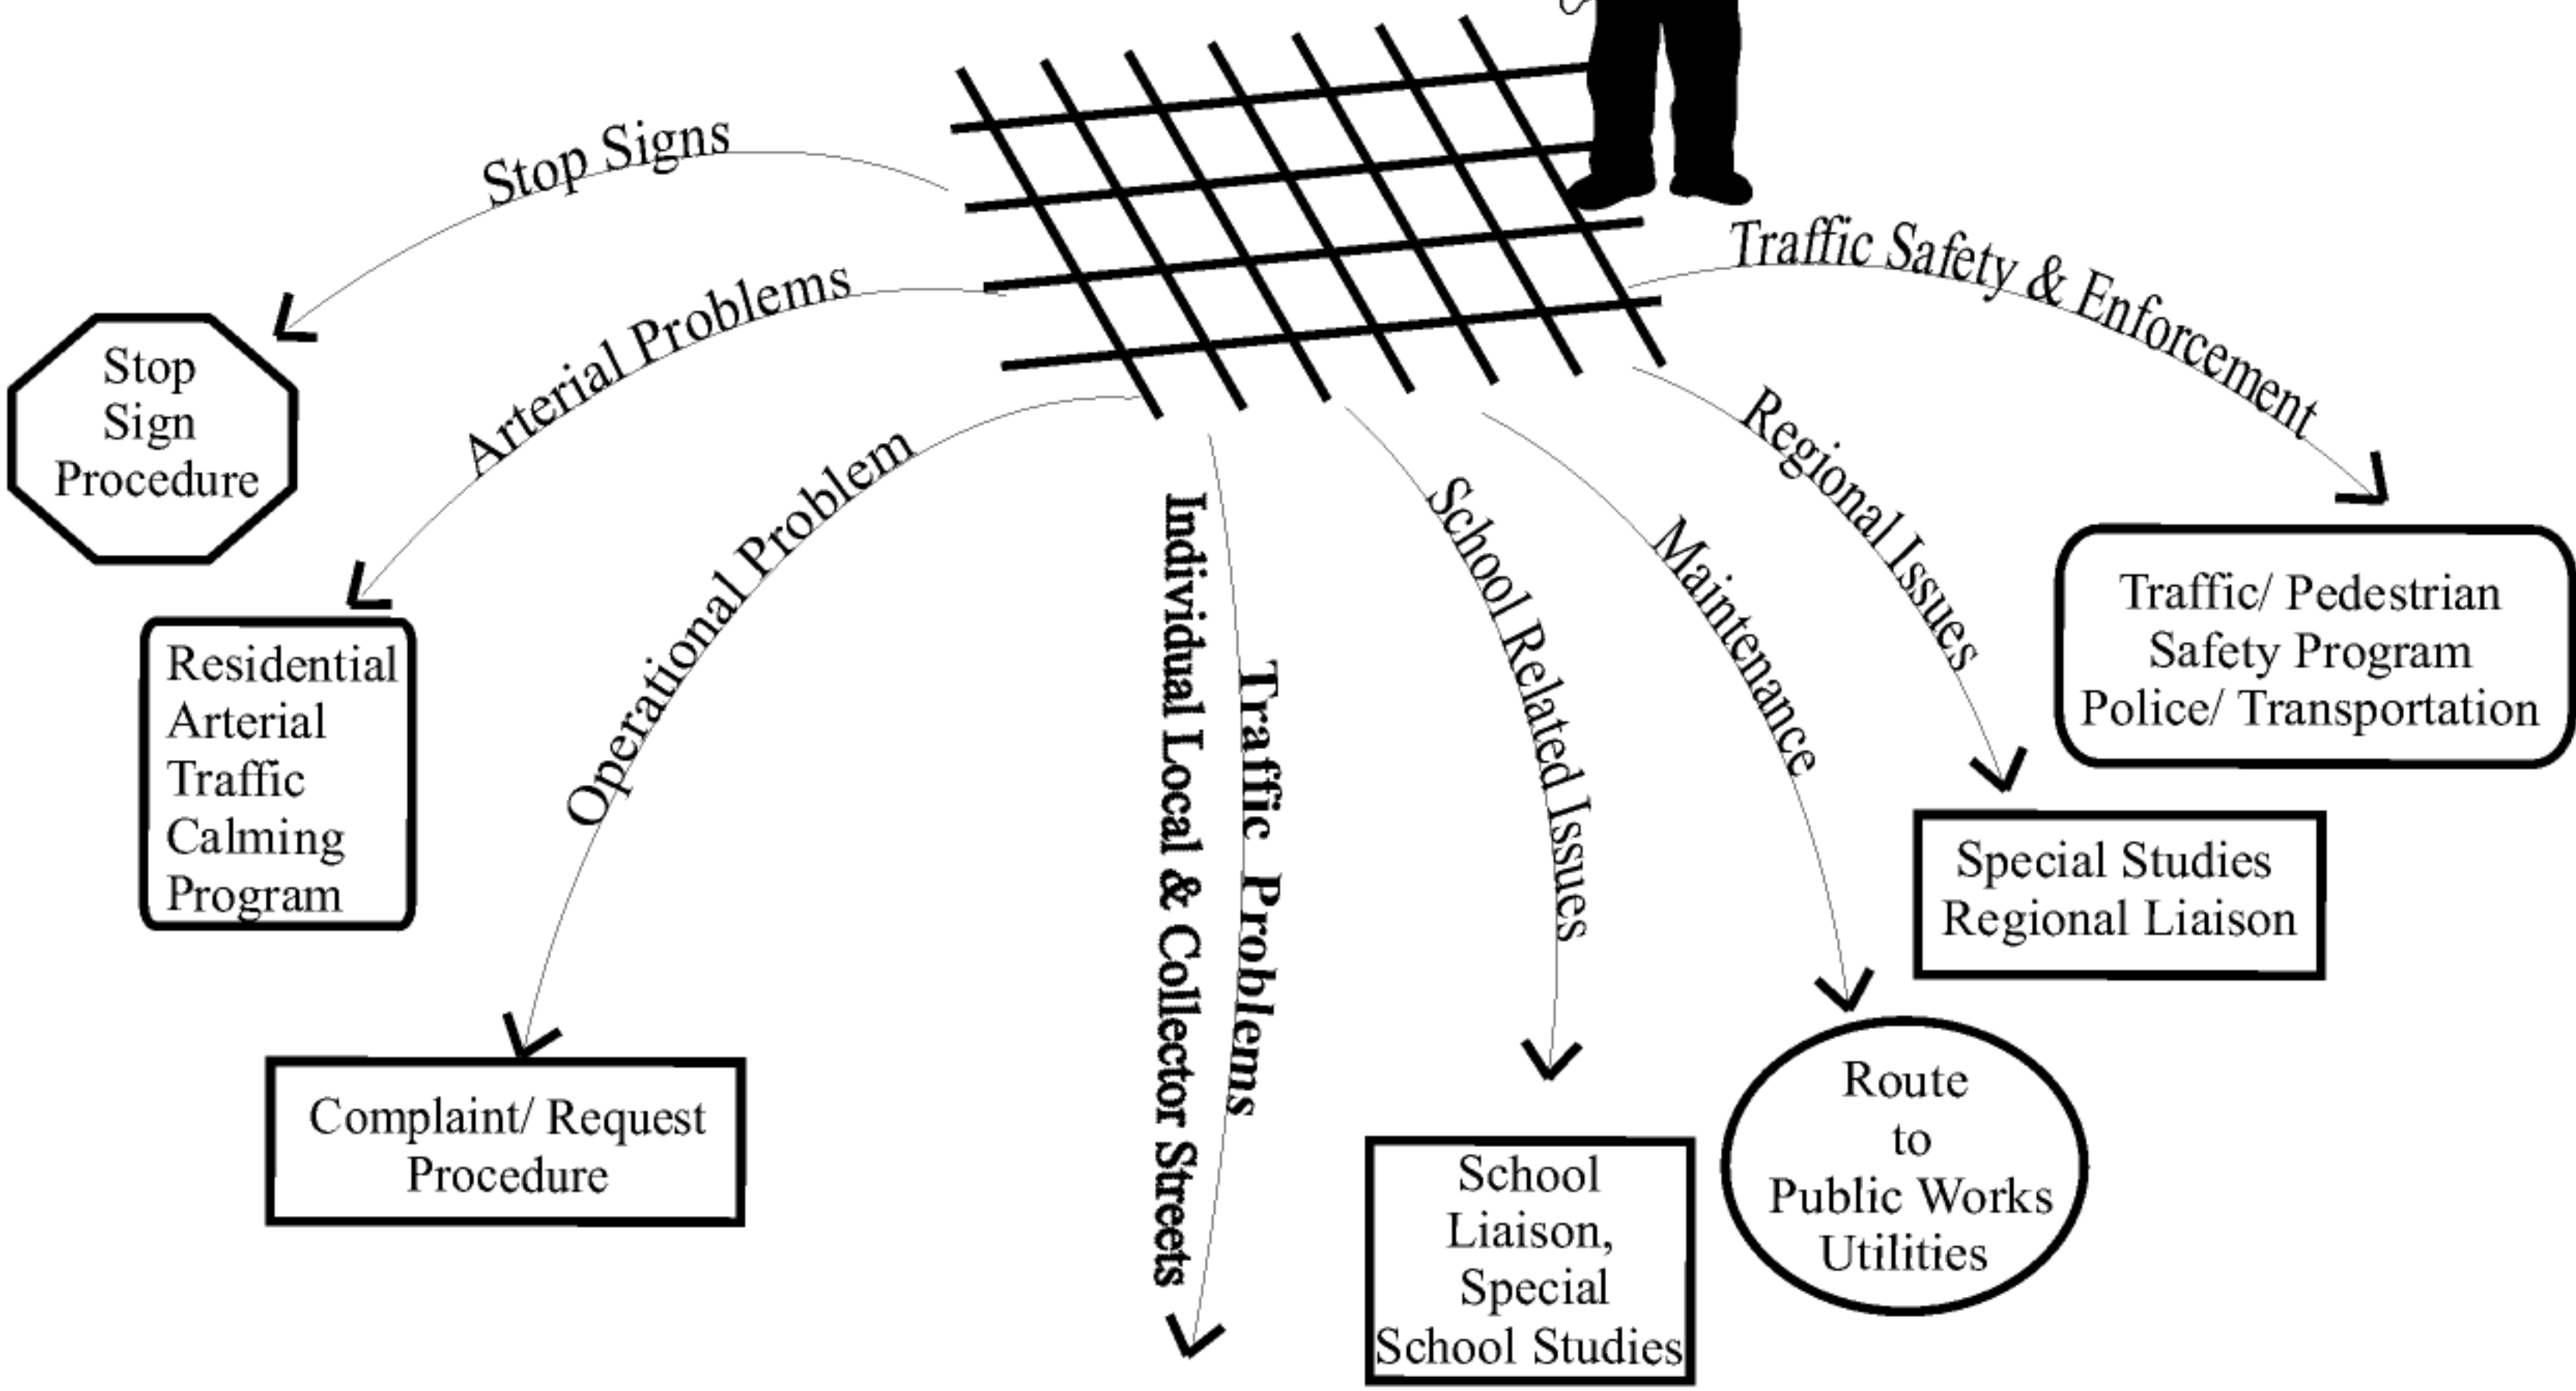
Stop Signs

Stop Sign Procedure

Arterial Problems

Residential Arterial Traffic Calming Program

Operational Problem

Complaint/ Request Procedure

Individual Local & Collector Streets Traffic Problems

School Related Issues

School Liaison, Special School Studies

Maintenance

Route to Public Works Utilities

Regional Issues

Special Studies Regional Liaison

Traffic Safety & Enforcement

Traffic/ Pedestrian Safety Program Police/ Transportation